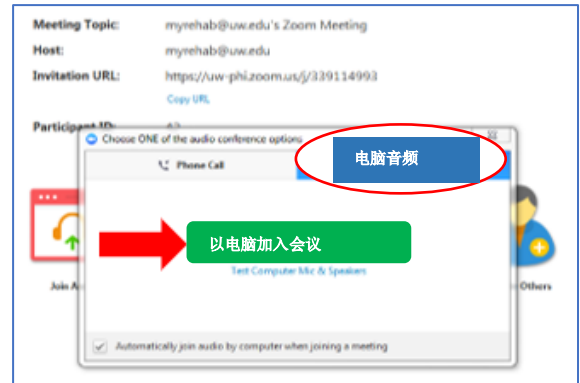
Meeting Topic: myrehab@uw.edu's Zoom Meeting

Host: myrehab@uw.edu

Invitation URL: https://uw-phi.zoom.us/j/339114993

Copy URL

Participant ID: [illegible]

Choose ONE of the audio conference options

Phone Call

电脑音频

以电脑加入会议

Test Computer Mic & Speakers

Join A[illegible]

Others

Automatically join audio by computer when joining a meeting